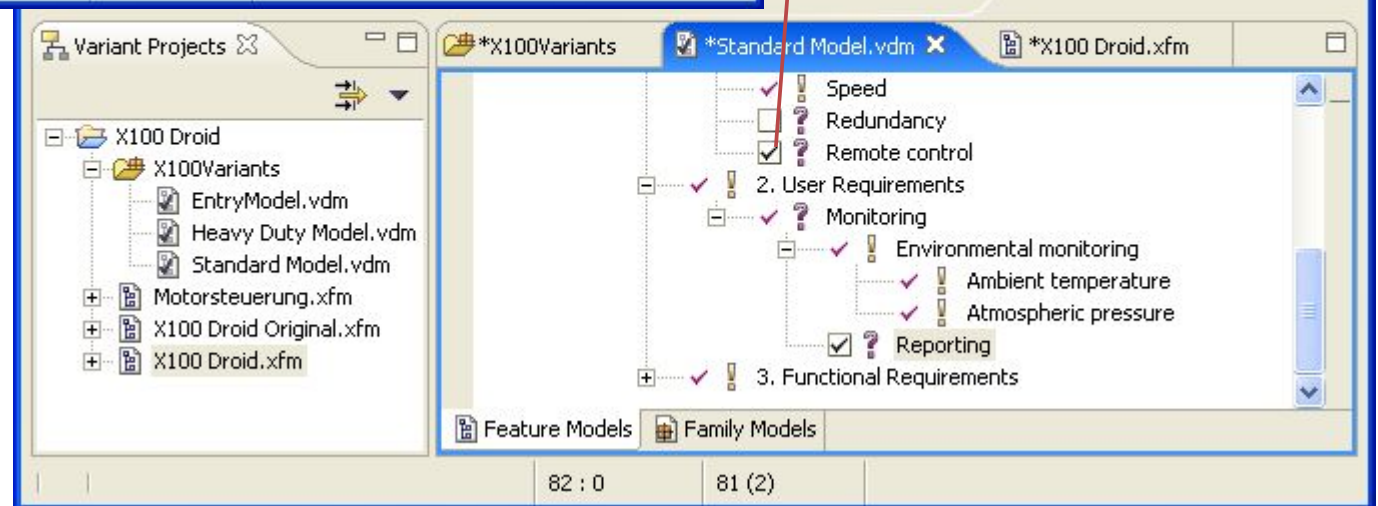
Variant Projects

X100 Droid
X100Variants
EntryModel.vdm
Heavy Duty Model.vdm
Standard Model.vdm
Motorsteuerung.xfm
X100 Droid Original.xfm
X100 Droid.xfm

*X100Variants
*Standard Model.vdm
*X100 Droid.xfm

Speed
Redundancy
Remote control
2. User Requirements
Monitoring
Environmental monitoring
Ambient temperature
Atmospheric pressure
Reporting
3. Functional Requirements

Feature Models
Family Models

82 : 0
81 (2)